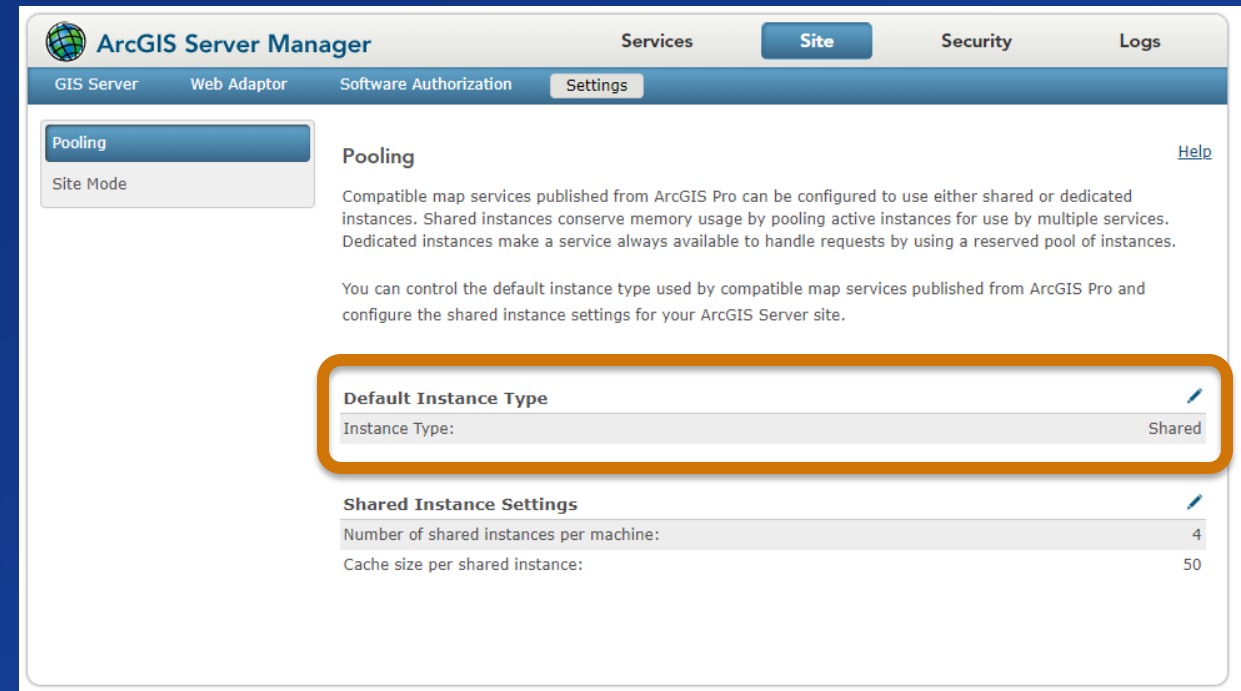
ArcGIS Server Manager

Services Site Security Logs

GIS Server Web Adaptor Software Authorization Settings

Pooling
Site Mode

Pooling

Help

Compatible map services published from ArcGIS Pro can be configured to use either shared or dedicated instances. Shared instances conserve memory usage by pooling active instances for use by multiple services. Dedicated instances make a service always available to handle requests by using a reserved pool of instances.

You can control the default instance type used by compatible map services published from ArcGIS Pro and configure the shared instance settings for your ArcGIS Server site.

Default Instance Type

| Instance Type: | Shared |
|---|---|

Shared Instance Settings

| Number of shared instances per machine: | 4 |
|---|---|
| Cache size per shared instance: | 50 |